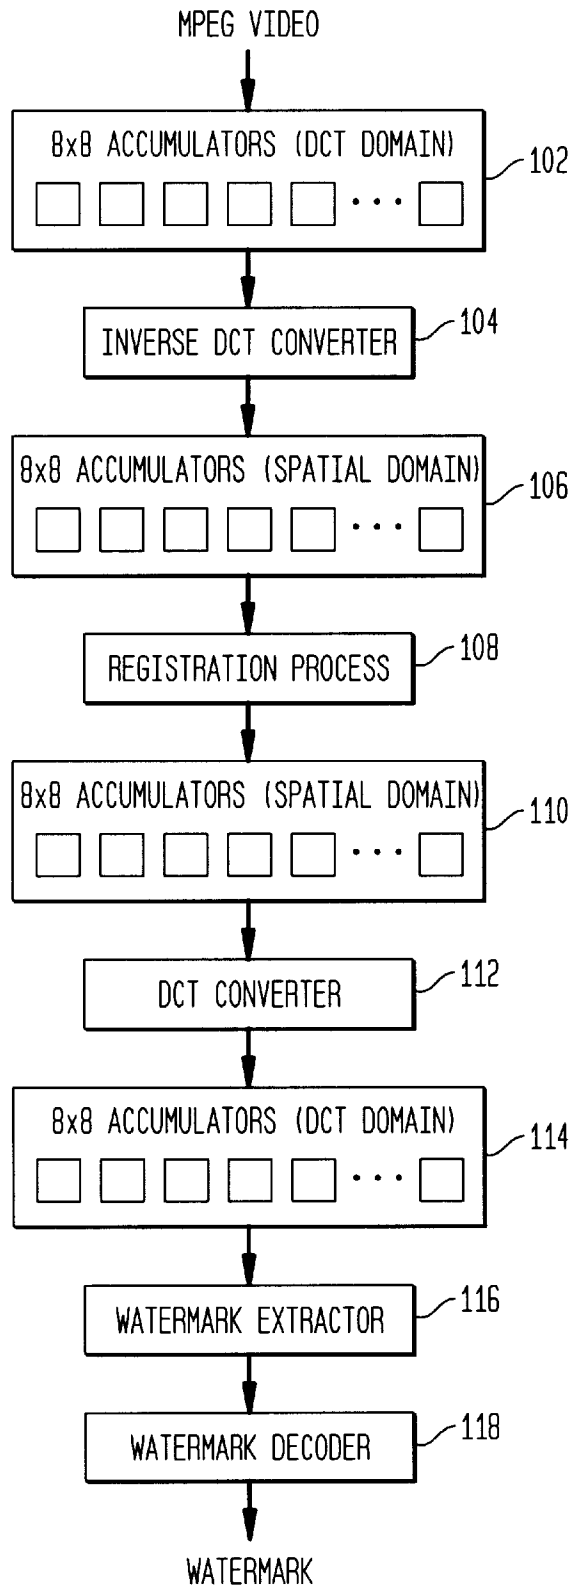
MPEG VIDEO

8x8 ACCUMULATORS (DCT DOMAIN)

...

102

INVERSE DCT CONVERTER

104

8x8 ACCUMULATORS (SPATIAL DOMAIN)

...

106

REGISTRATION PROCESS

108

8x8 ACCUMULATORS (SPATIAL DOMAIN)

...

110

DCT CONVERTER

112

8x8 ACCUMULATORS (DCT DOMAIN)

...

114

WATERMARK EXTRACTOR

116

WATERMARK DECODER

118

WATERMARK